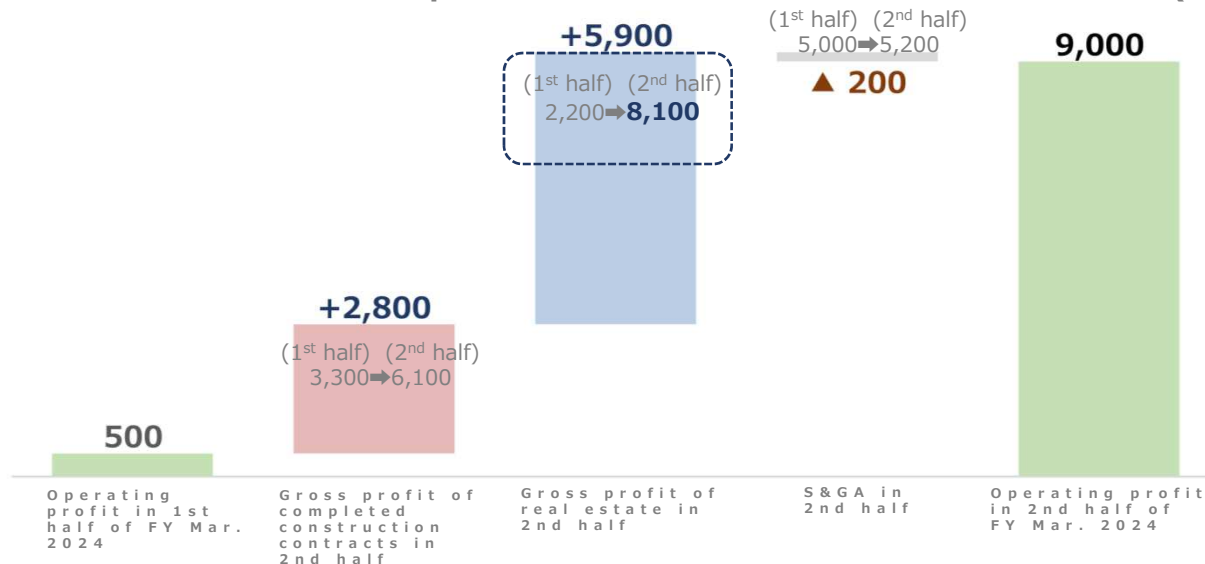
+5,900

(1st half) (2nd half)
2,200➡8,100

(1st half) (2nd half)
5,000➡5,200

▲ 200

9,000

+2,800

(1st half) (2nd half)
3,300➡6,100

500

Operating profit in 1st half of FY Mar. 2024

Gross profit of completed construction contracts in 2nd half

Gross profit of real estate in 2nd half

S&GA in 2nd half

Operating profit in 2nd half of FY Mar. 2024